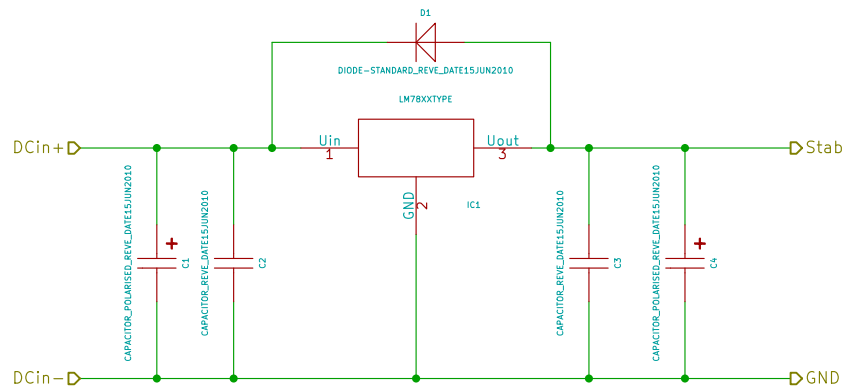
D1

DIODE-STANDARD_REVE_DATE15JUN2010

LM78XXTYPE

DCin+

Uin
1

Uout
3

Stab

GND
2

IC1

CAPACITOR_POLARISED_REVE_DATE15JUN2010
+
C1

CAPACITOR_REVE_DATE15JUN2010
C2

CAPACITOR_REVE_DATE15JUN2010
C3

CAPACITOR_POLARISED_REVE_DATE15JUN2010
+
C4

DCin-

GND